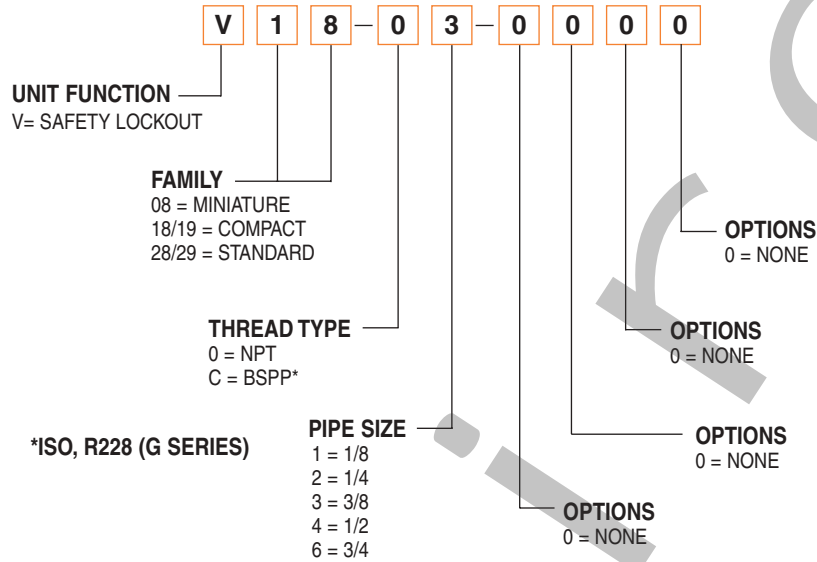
V 1 8 – 0 3 – 0 0 0 0

UNIT FUNCTION
V= SAFETY LOCKOUT

FAMILY
08 = MINIATURE
18/19 = COMPACT
28/29 = STANDARD

OPTIONS
0 = NONE

OPTIONS
0 = NONE

THREAD TYPE
0 = NPT
C = BSPP*

OPTIONS
0 = NONE

*ISO, R228 (G SERIES)

PIPE SIZE
1 = 1/8
2 = 1/4
3 = 3/8
4 = 1/2
6 = 3/4

OPTIONS
0 = NONE